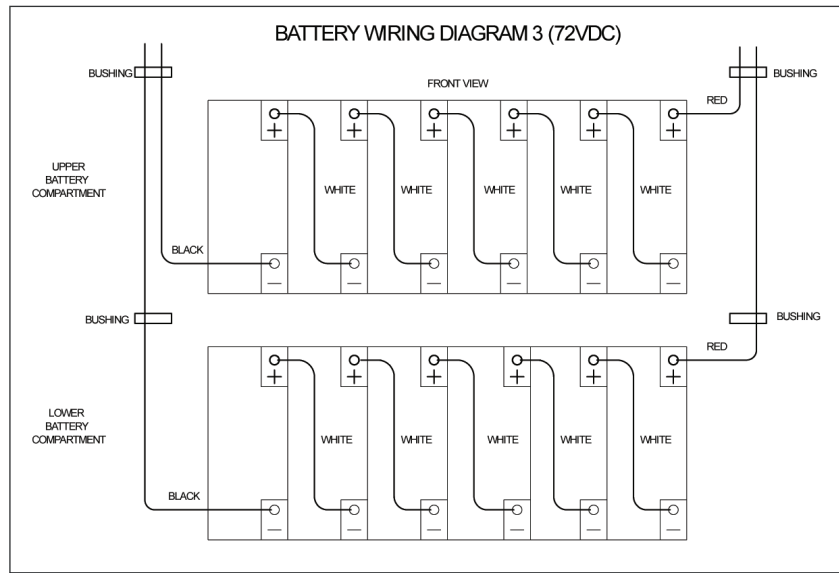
BATTERY WIRING DIAGRAM 3 (72VDC)

BUSHING

BUSHING

FRONT VIEW

RED

UPPER BATTERY COMPARTMENT

+ + + + + +

WHITE WHITE WHITE WHITE WHITE

BLACK

— — — — — —

BUSHING

BUSHING

RED

LOWER BATTERY COMPARTMENT

+ + + + + +

WHITE WHITE WHITE WHITE WHITE

BLACK

— — — — — —